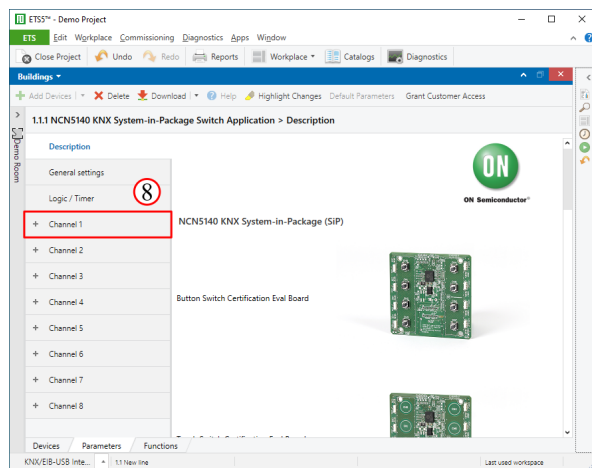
ETS5™ - Demo Project

ETS Edit Workplace Commissioning Diagnostics Apps Window

Close Project Undo Redo Reports Workplace Catalogs Diagnostics

Buildings

Add Devices Delete Download Help Highlight Changes Default Parameters Grant Customer Access

1.1.1 NCN5140 KNX System-in-Package Switch Application > Description

Demo Room

Description

General settings

Logic / Timer

8

+ Channel 1

+ Channel 2

+ Channel 3

+ Channel 4

+ Channel 5

+ Channel 6

+ Channel 7

+ Channel 8

ON

ON Semiconductor®

NCN5140 KNX System-in-Package (SiP)

Button Switch Certification Eval Board

Devices Parameters Functions

KNX/EIB-USB Inte... 1.1 New line Last used workspace